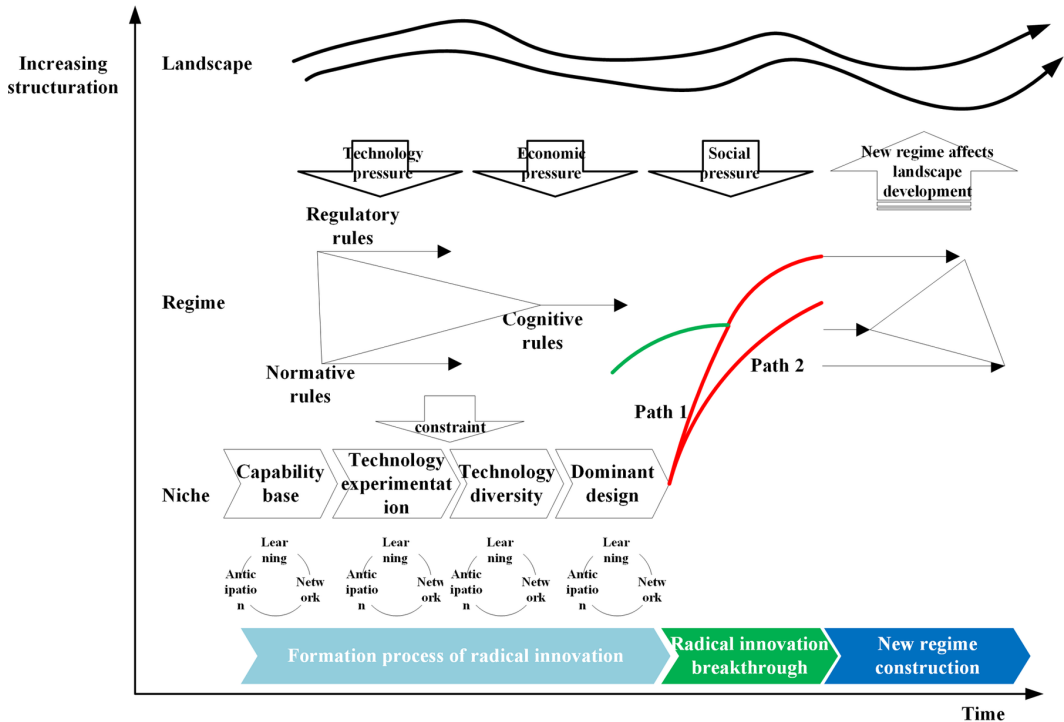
Increasing structuration

Landscape

Technology pressure

Economic pressure

Social pressure

New regime affects landscape development

Regulatory rules

Regime

Cognitive rules

Normative rules

Path 2

Path 1

constraint

Niche

Capability base

Technology experimentation

Technology diversity

Dominant design

Lear ning

Antic ipatio n

Netw ork

Lear ning

Antic ipatio n

Netw ork

Lear ning

Antic ipatio n

Netw ork

Lear ning

Antic ipatio n

Netw ork

Formation process of radical innovation

Radical innovation breakthrough

New regime construction

Time